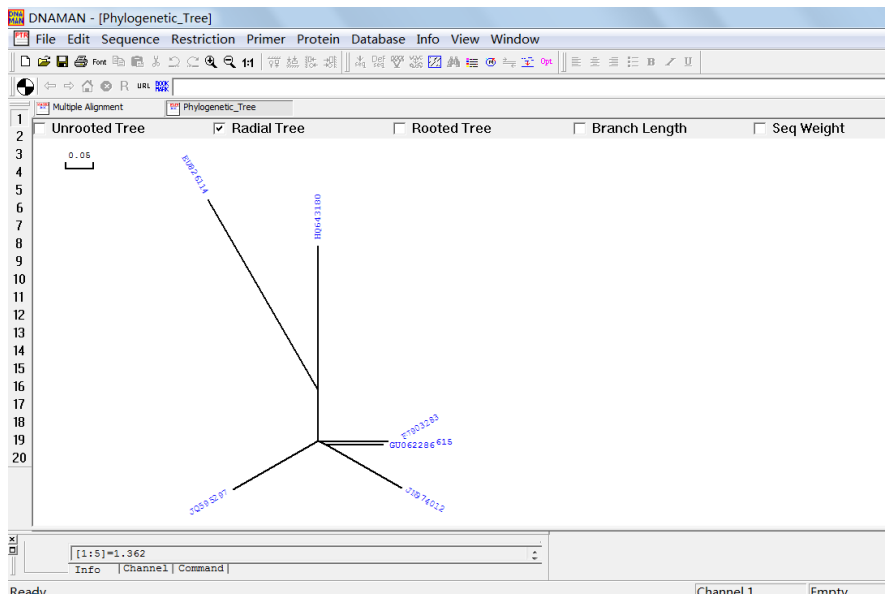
DNAMAN - [Phylogenetic_Tree]
File Edit Sequence Restriction Primer Protein Database Info View Window
Font 1:1 Opt
R URL BOOK MARK
Multiple Alignment
Phylogenetic_Tree
Unrooted Tree ✓ Radial Tree Rooted Tree Branch Length Seq Weight
1
2
3
4
5
6
7
8
9
10
11
12
13
14
15
16
17
18
19
20
0.05
EU826114
HQ643180
FJ903283
GU062286 615
JQ592307
JX974012
[1:5]=1.362
Info Channel Command
Ready
Channel 1
Empty